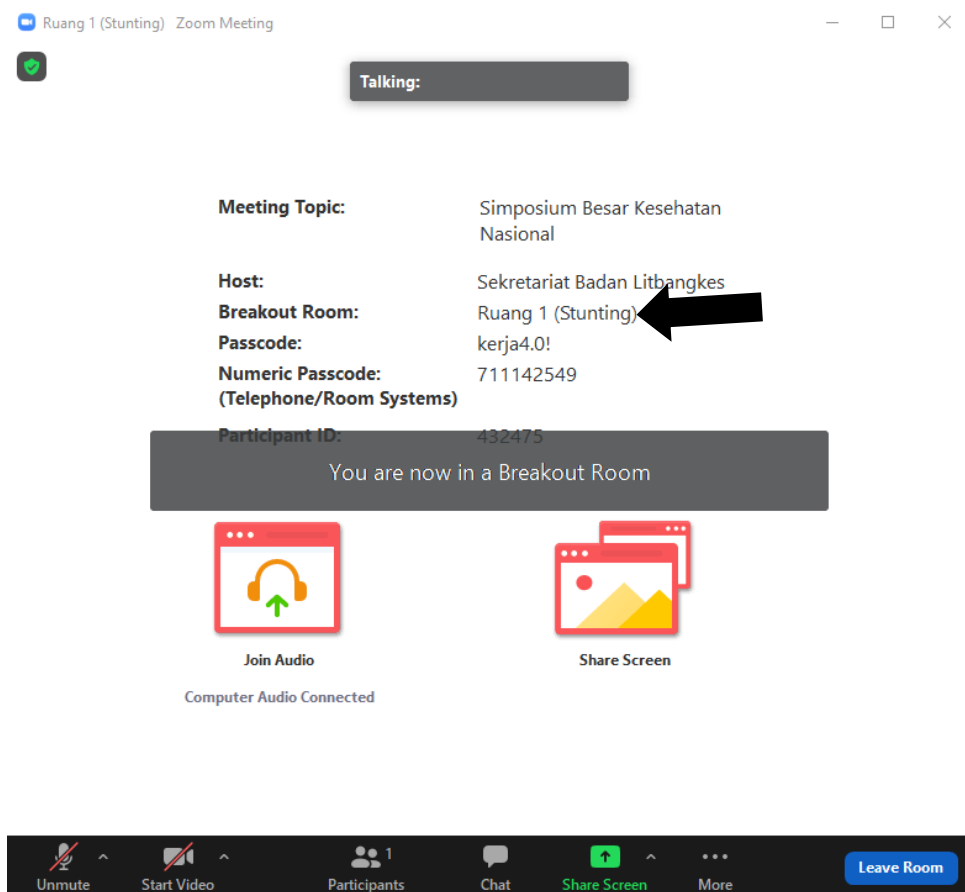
Ruang 1 (Stunting) Zoom Meeting

Talking:

| | |
|---|---|
| Meeting Topic: | Simposium Besar Kesehatan Nasional |
| Host: | Sekretariat Badan Litbangkes |
| Breakout Room: | Ruang 1 (Stunting) |
| Passcode: | kerja4.0! |
| Numeric Passcode: (Telephone/Room Systems) | 711142549 |
| Participant ID: | 432475 |

You are now in a Breakout Room

Join Audio

Computer Audio Connected

Share Screen

Unmute Start Video Participants 1 Chat Share Screen More Leave Room